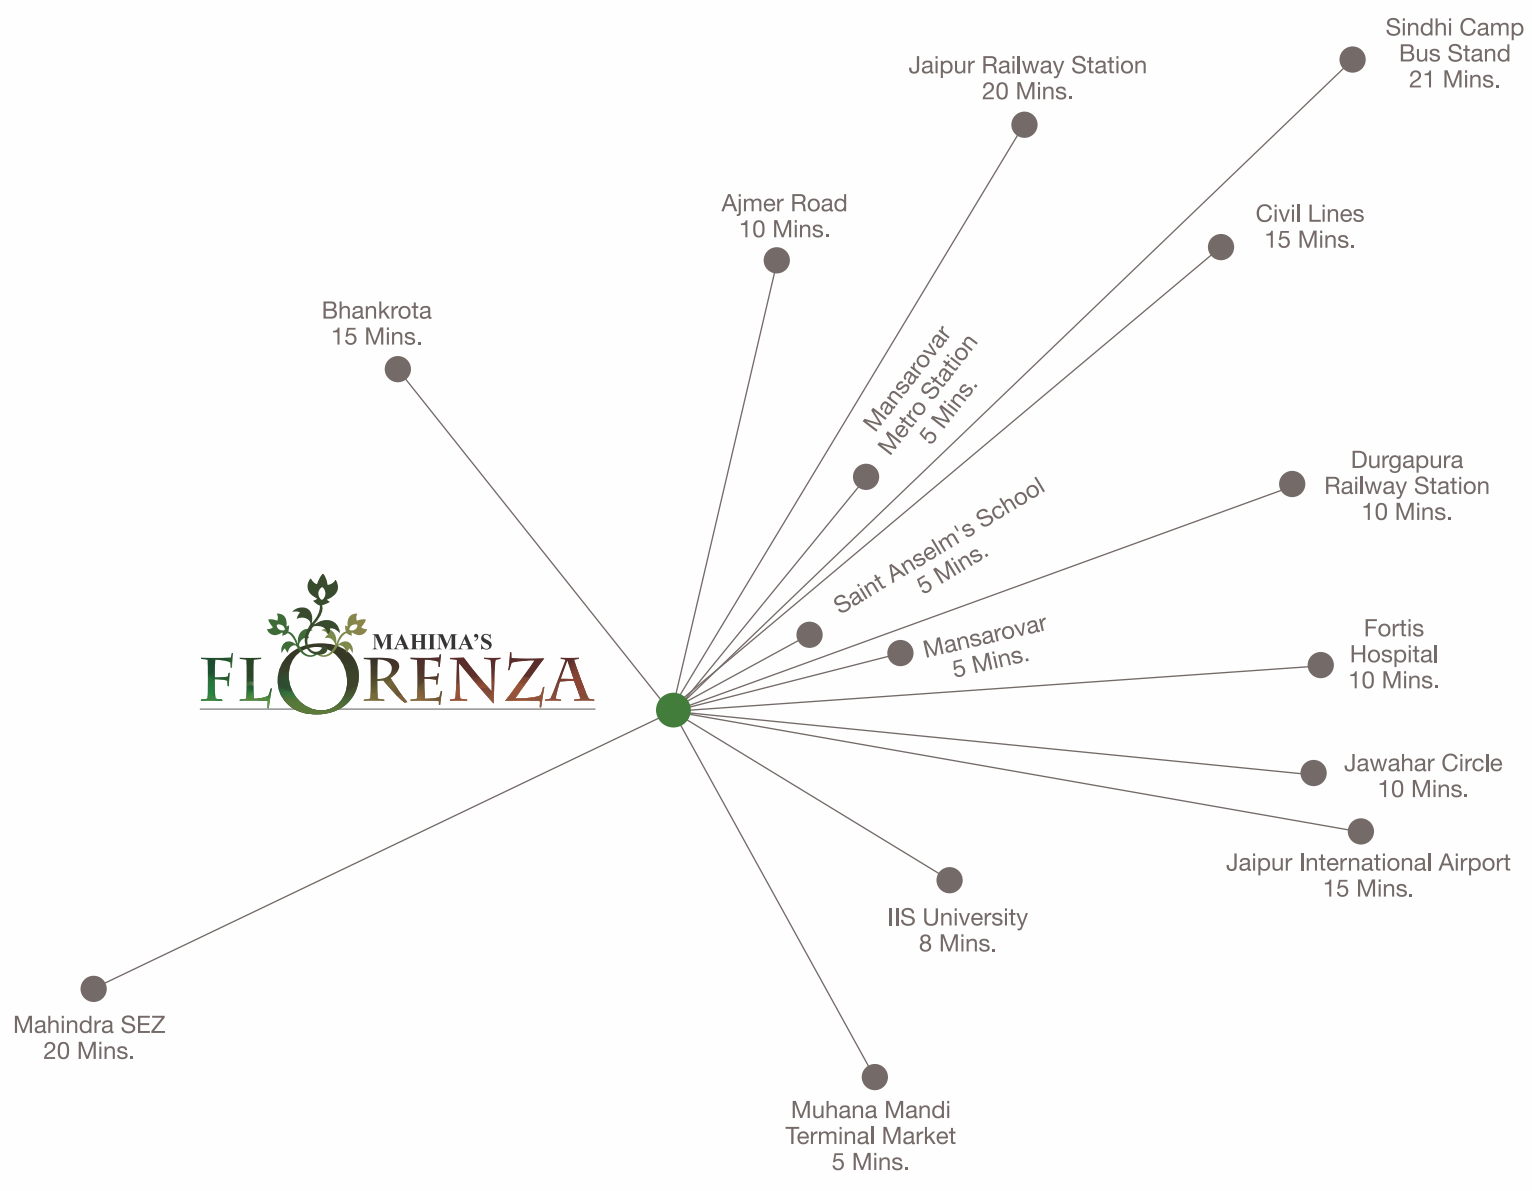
Sindhi Camp
Bus Stand
21 Mins.

Jaipur Railway Station
20 Mins.

Ajmer Road
10 Mins.

Civil Lines
15 Mins.

Bhankrota
15 Mins.

Mansarovar
Metro Station
5 Mins.

Durgapura
Railway Station
10 Mins.

Saint Anselm's School
5 Mins.

MAHIMA'S
FLORENZA

Mansarovar
5 Mins.

Fortis
Hospital
10 Mins.

Jawahar Circle
10 Mins.

Jaipur International Airport
15 Mins.

IIS University
8 Mins.

Mahindra SEZ
20 Mins.

Muhana Mandi
Terminal Market
5 Mins.